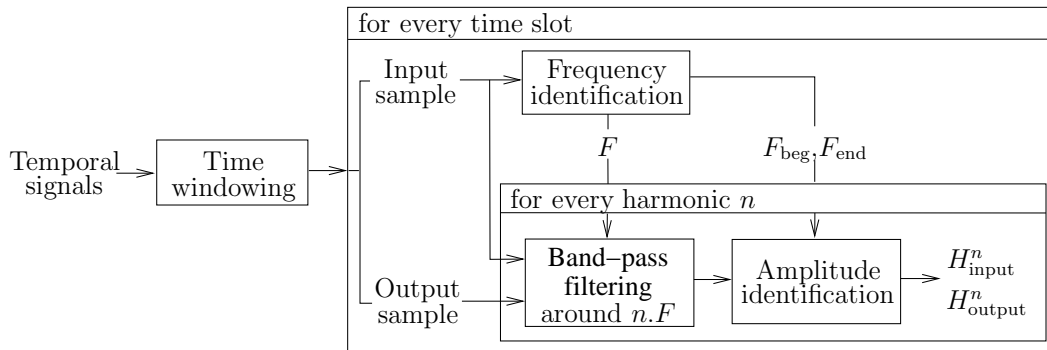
for every time slot

Temporal signals

Time windowing

Input sample

Output sample

Frequency identification

$F$

$F_{\text{beg}}, F_{\text{end}}$

for every harmonic $n$

Band–pass filtering around $n.F$

Amplitude identification

$H^n_{\text{input}}$
$H^n_{\text{output}}$